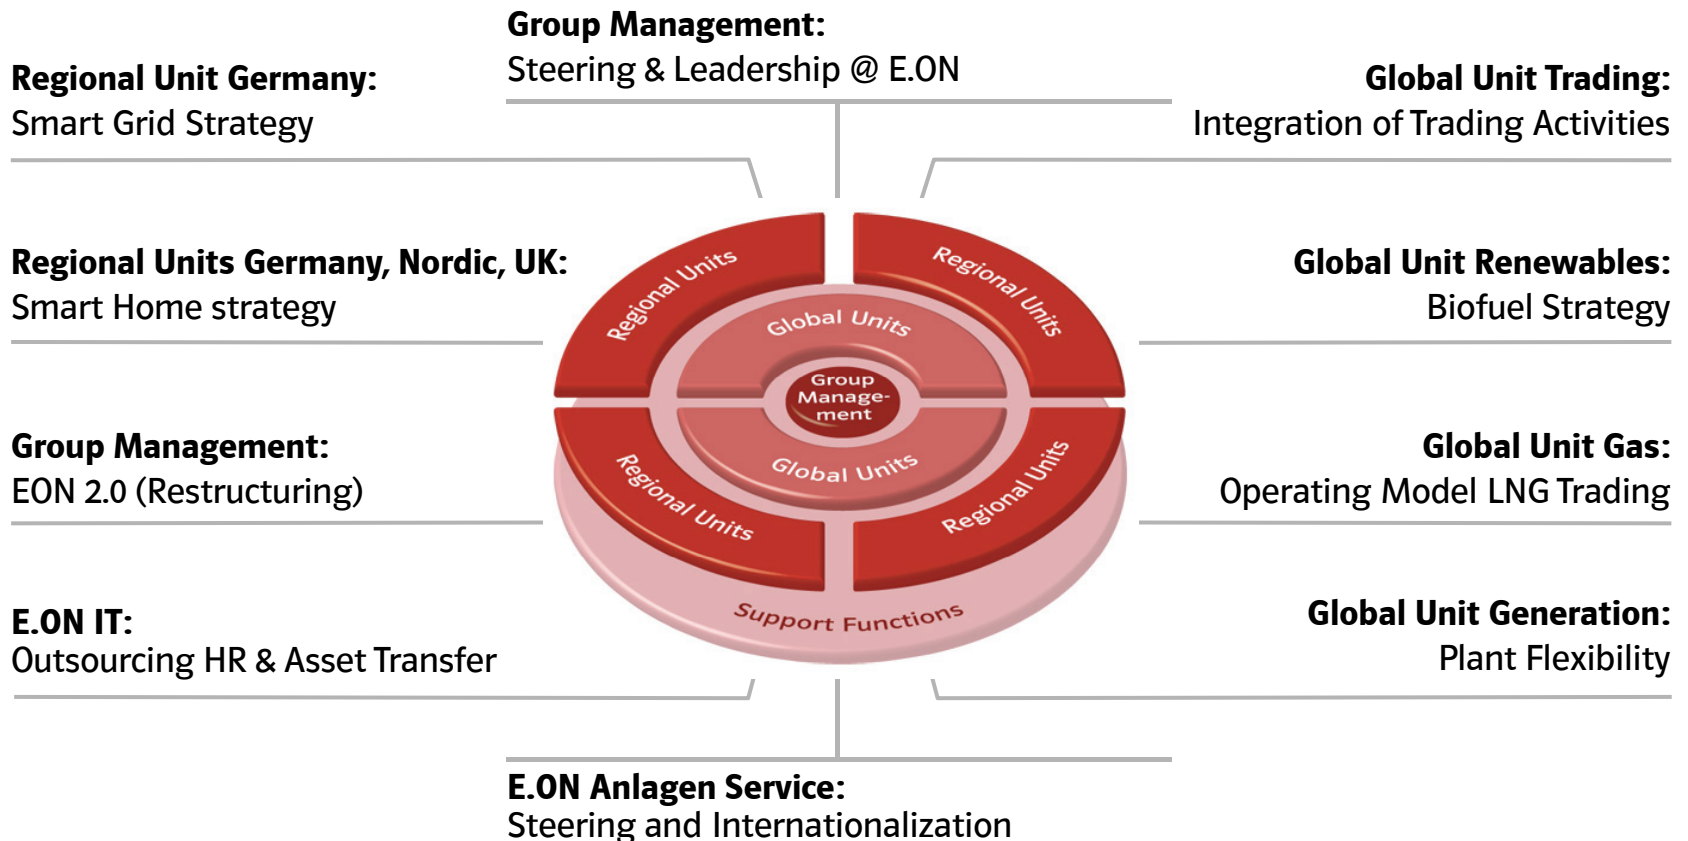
Group Management:
Steering & Leadership @ E.ON

Regional Unit Germany:
Smart Grid Strategy

Global Unit Trading:
Integration of Trading Activities

Regional Units Germany, Nordic, UK:
Smart Home strategy

Global Unit Renewables:
Biofuel Strategy

Group Management:
EON 2.0 (Restructuring)

Global Unit Gas:
Operating Model LNG Trading

E.ON IT:
Outsourcing HR & Asset Transfer

Global Unit Generation:
Plant Flexibility

Regional Units
Regional Units
Global Units
Group Management
Global Units
Regional Units
Regional Units
Support Functions

E.ON Anlagen Service:
Steering and Internationalization